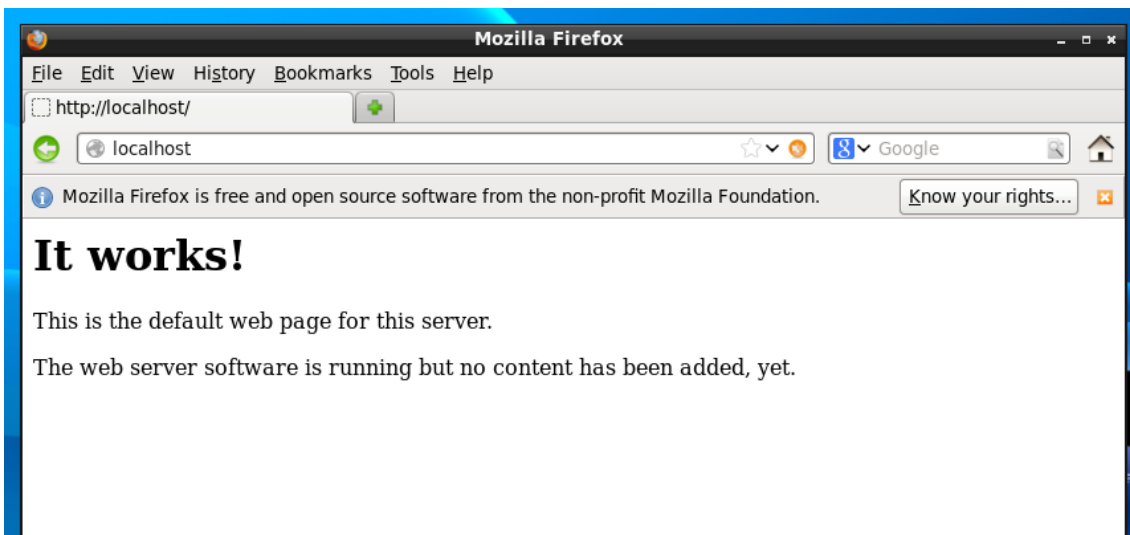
Mozilla Firefox

File Edit View History Bookmarks Tools Help

http://localhost/

localhost

Google

Mozilla Firefox is free and open source software from the non-profit Mozilla Foundation.

Know your rights...

# It works!

This is the default web page for this server.

The web server software is running but no content has been added, yet.